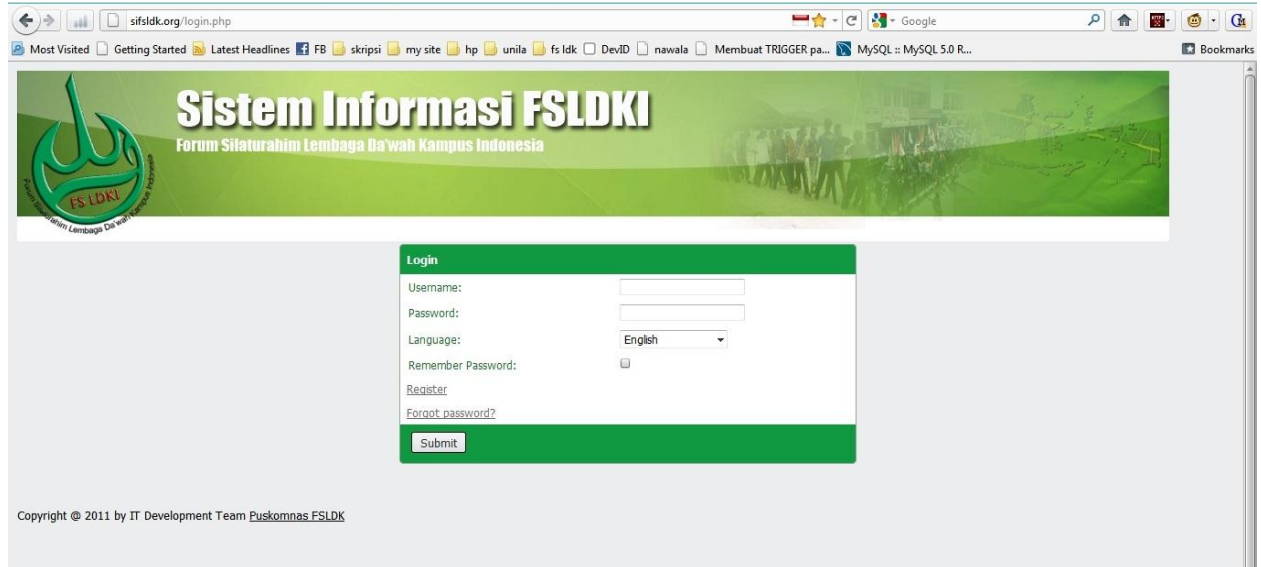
sifsldk.org/login.php

Google

Most Visited Getting Started Latest Headlines FB skripsi my site hp unila fs ldk DevID nawala Membuat TRIGGER pa... MySQL :: MySQL 5.0 R...

Bookmarks

FS LDKI

Forum Silaturahim Lembaga Da'wah Kampus Indonesia

Sistem Informasi FSLDKI

Forum Silaturahim Lembaga Da'wah Kampus Indonesia

Login

Username:

Password:

Language: English

Remember Password:

Register

Forgot password?

Submit

Copyright @ 2011 by IT Development Team Puskomnas FSLDK